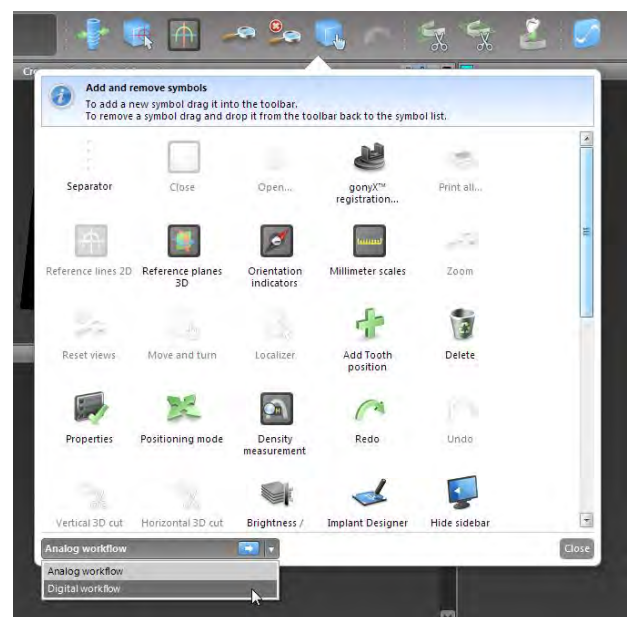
Add and remove symbols
To add a new symbol drag it into the toolbar.
To remove a symbol drag and drop it from the toolbar back to the symbol list.

Separator
Close
Open...
gonyX™ registration...
Print all...

Reference lines 2D
Reference planes 3D
Orientation indicators
Millimeter scales
Zoom

Reset views
Move and turn
Localizer
Add Tooth position
Delete

Properties
Positioning mode
Density measurement
Redo
Undo

Vertical 3D cut
Horizontal 3D cut
Brightness /
Implant Designer
Hide sidebar

Analog workflow
Close
Analog workflow
Digital workflow